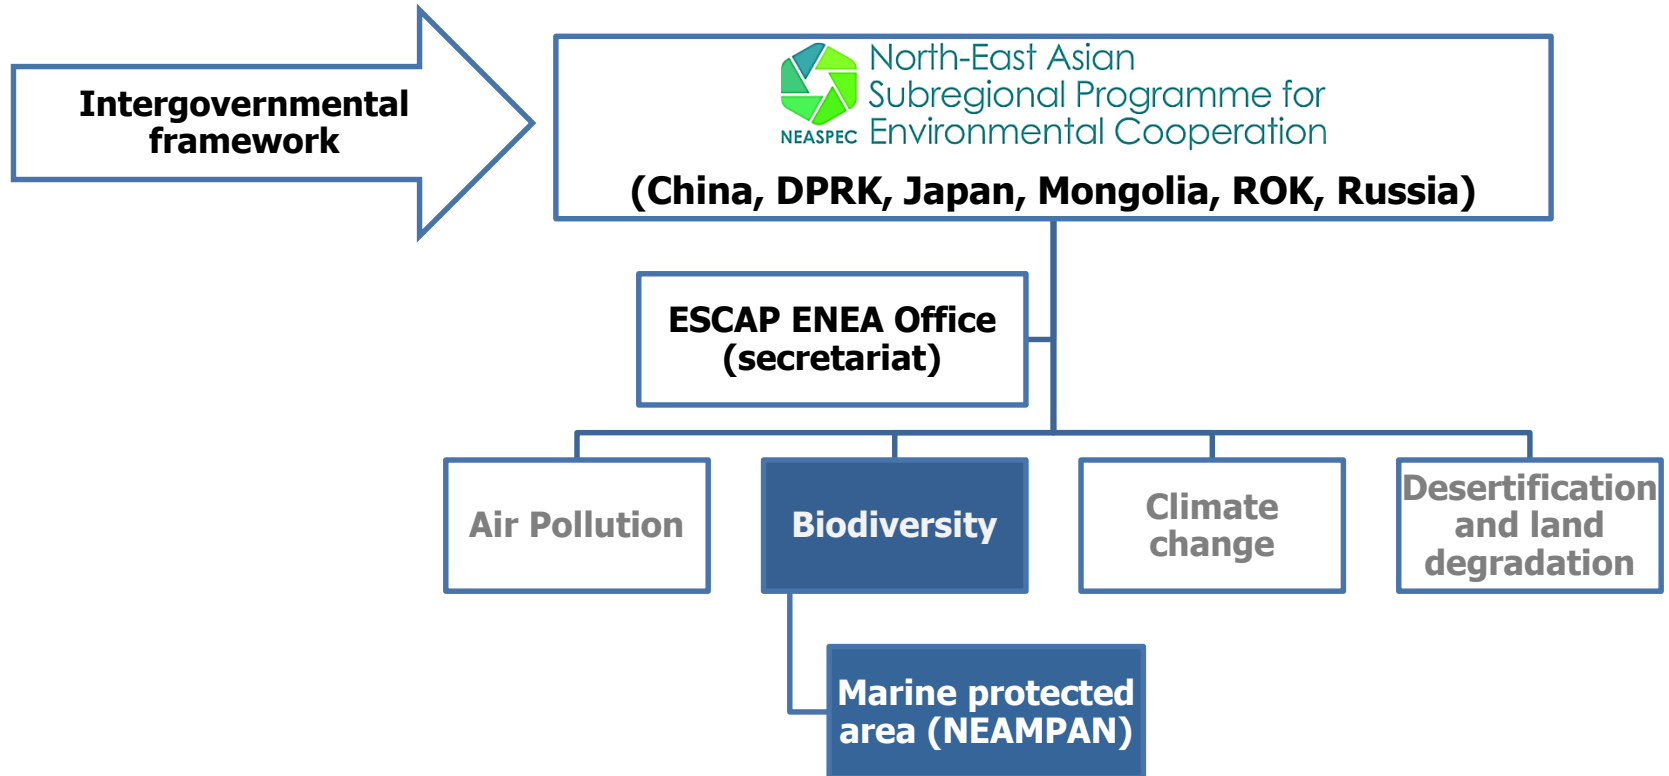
Intergovernmental framework

NEASPEC North-East Asian Subregional Programme for Environmental Cooperation

(China, DPRK, Japan, Mongolia, ROK, Russia)

ESCAP ENEA Office (secretariat)

Air Pollution

Biodiversity

Climate change

Desertification and land degradation

Marine protected area (NEAMPAN)